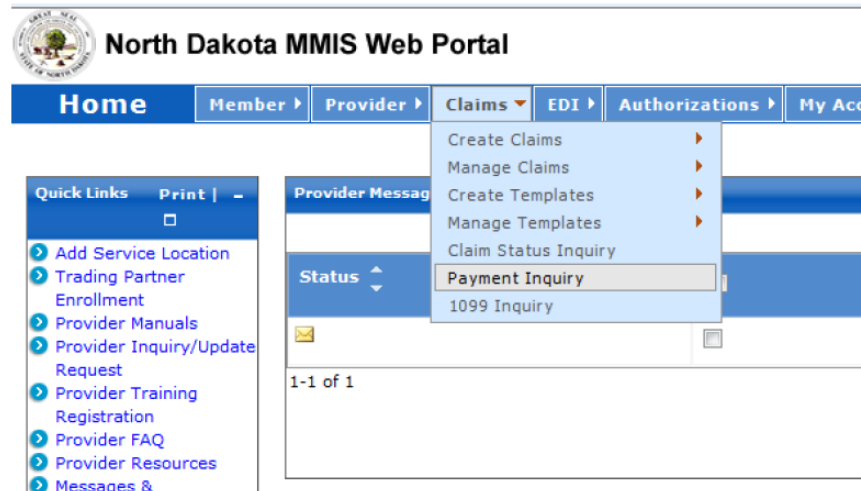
GREAT SEAL STATE OF NORTH DAKOTA

North Dakota MMIS Web Portal

Home
Member
Provider
Claims
EDI
Authorizations
My Acc

Create Claims
Manage Claims
Create Templates
Manage Templates
Claim Status Inquiry
Payment Inquiry
1099 Inquiry

Quick Links Print | –

Add Service Location
Trading Partner Enrollment
Provider Manuals
Provider Inquiry/Update Request
Provider Training Registration
Provider FAQ
Provider Resources
Messages &

Provider Messag

Status

1-1 of 1